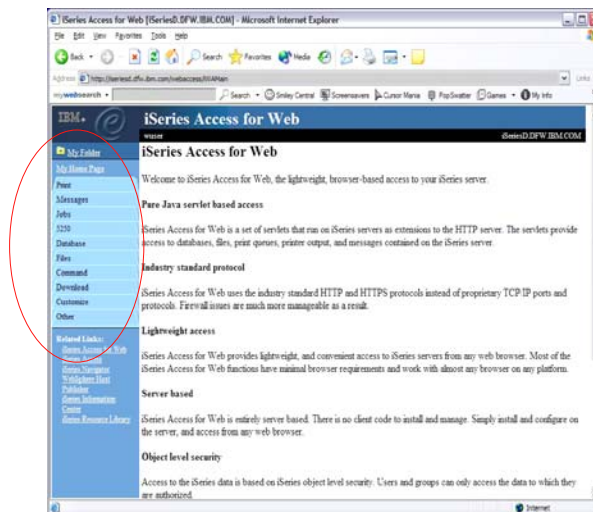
iSeries Access for Web [iSeriesD.DFW.IBM.COM] - Microsoft Internet Explorer

File Edit View Favorites Tools Help

Back Search Favorites Media

Address http://iseriesd.dfw.ibm.com/webaccess/iWAMain

Links

mywebsearch Search Smiley Central Screensavers Cursor Mania PopSwatter Games My Info

IBM.

iSeries Access for Web

wiszier

iSeriesD.DFW.IBM.COM

My Folder
My Home Page
Print
Messages
Jobs
5250
Database
Files
Command
Download
Customize
Other

Related Links:
iSeries Access for Web
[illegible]
iSeries Navigator
WebSphere Host Publisher
iSeries Information Center
iSeries Resource Library

iSeries Access for Web

Welcome to iSeries Access for Web, the lightweight, browser-based access to your iSeries server.

Pure Java servlet based access

iSeries Access for Web is a set of servlets that run on iSeries servers as extensions to the HTTP server. The servlets provide access to databases, files, print queues, printer output, and messages contained on the iSeries server.

Industry standard protocol

iSeries Access for Web uses the industry standard HTTP and HTTPS protocols instead of proprietary TCP/IP ports and protocols. Firewall issues are much more manageable as a result.

Lightweight access

iSeries Access for Web provides lightweight, and convenient access to iSeries servers from any web browser. Most of the iSeries Access for Web functions have minimal browser requirements and work with almost any browser on any platform.

Server based

iSeries Access for Web is entirely server based. There is no client code to install and manage. Simply install and configure on the server, and access from any web browser.

Object level security

Access to the iSeries data is based on iSeries object level security. Users and groups can only access the data to which they are authorized.

Internet